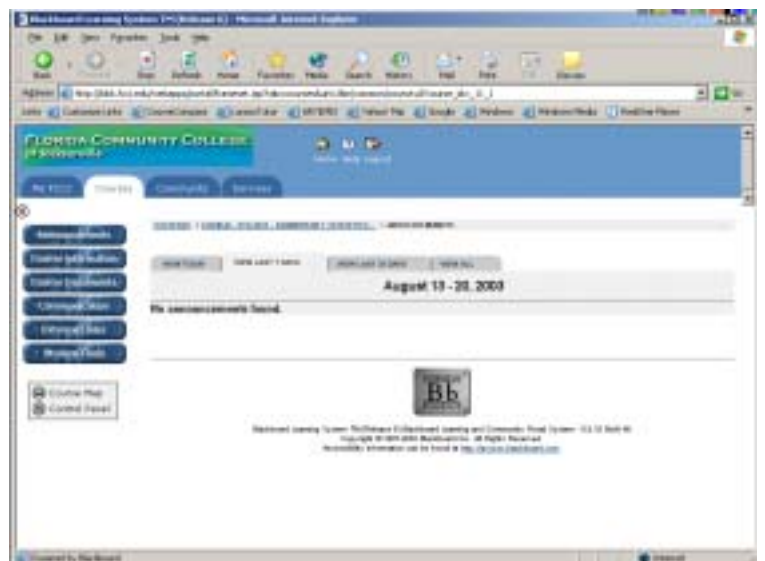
Blackboard Learning System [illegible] - Microsoft Internet Explorer

File Edit View Favorites Tools Help

Back Forward Stop Refresh Home Favorites Media Search History Mail Print Edit Discuss

Address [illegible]

Links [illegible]

FLORIDA COMMUNITY COLLEGE at Jacksonville

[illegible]

My FCCJ Courses Community Services

COURSES > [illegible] > ANNOUNCEMENTS

Announcements

Course Information

Course Documents

Assignments

External Links

Communication

Course Map

Control Panel

VIEW TODAY VIEW LAST 7 DAYS VIEW LAST 30 DAYS VIEW ALL

August 13 - 20, 2003

No announcements found.

Bb

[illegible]

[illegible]

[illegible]

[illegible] Internet